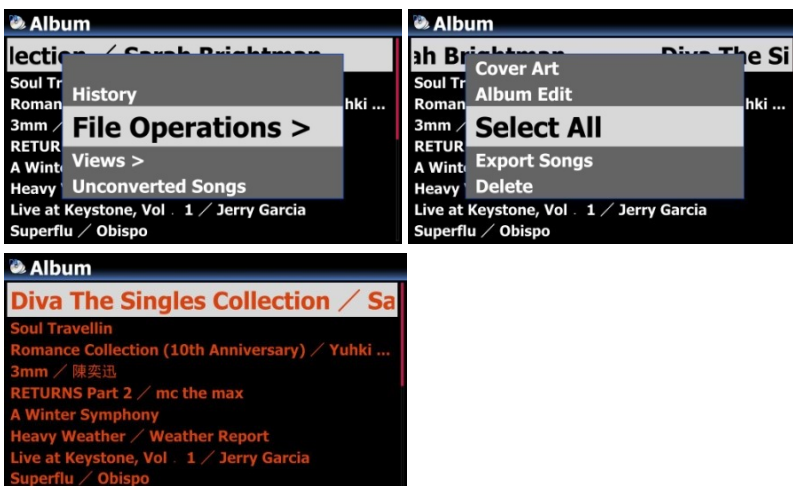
Album

lection ／ Sarah Brightman

Soul Tr

Roman hki ...

3mm ／

RETUR

A Winte

Heavy

History

File Operations >

Views >

Unconverted Songs

Live at Keystone, Vol . 1 ／ Jerry Garcia

Superflu ／ Obispo

Album

ah Brightman Diva The Si

Soul Tr

Roman hki ...

3mm ／

RETUR

A Wint

Heavy

Cover Art

Album Edit

Select All

Export Songs

Delete

Live at Keystone, Vol . 1 ／ Jerry Garcia

Superflu ／ Obispo

Album

Diva The Singles Collection ／ Sa

Soul Travellin

Romance Collection (10th Anniversary) ／ Yuhki ...

3mm ／ 陳奕迅

RETURNS Part 2 ／ mc the max

A Winter Symphony

Heavy Weather ／ Weather Report

Live at Keystone, Vol . 1 ／ Jerry Garcia

Superflu ／ Obispo